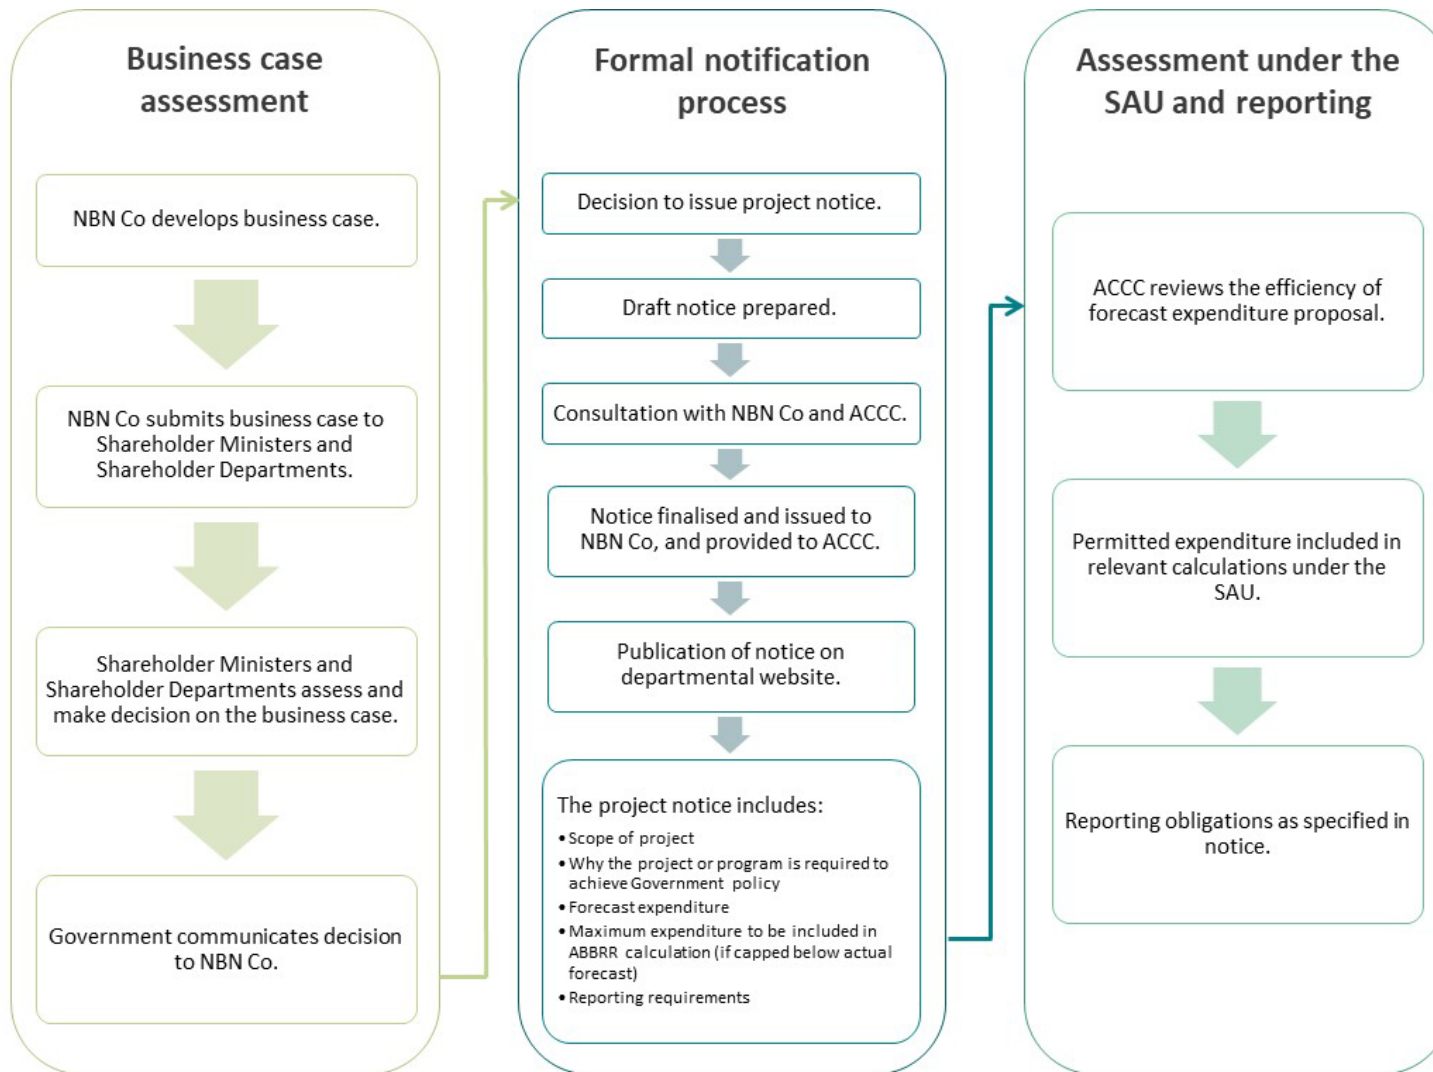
Business case assessment

NBN Co develops business case.

NBN Co submits business case to Shareholder Ministers and Shareholder Departments.

Shareholder Ministers and Shareholder Departments assess and make decision on the business case.

Government communicates decision to NBN Co.

Formal notification process

Decision to issue project notice.

Draft notice prepared.

Consultation with NBN Co and ACCC.

Notice finalised and issued to NBN Co, and provided to ACCC.

Publication of notice on departmental website.

The project notice includes:
• Scope of project
• Why the project or program is required to achieve Government policy
• Forecast expenditure
• Maximum expenditure to be included in ABBRR calculation (if capped below actual forecast)
• Reporting requirements

Assessment under the SAU and reporting

ACCC reviews the efficiency of forecast expenditure proposal.

Permitted expenditure included in relevant calculations under the SAU.

Reporting obligations as specified in notice.